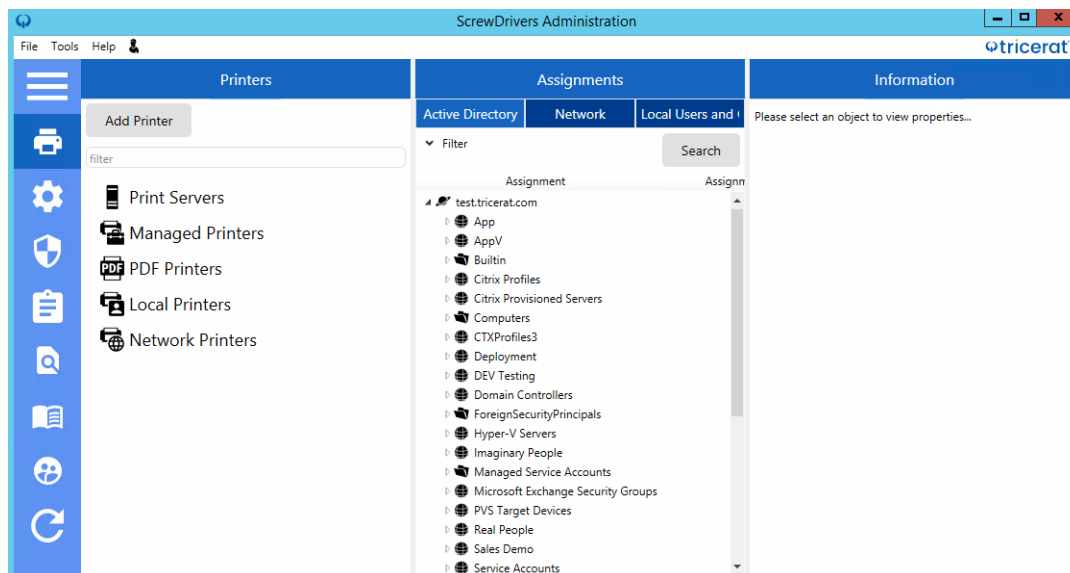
ScrewDrivers Administration

File Tools Help

tricerat

Printers

Add Printer

filter

Print Servers
Managed Printers
PDF Printers
Local Printers
Network Printers

Assignments

Active Directory | Network | Local Users and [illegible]

Filter

Search

Assignment | Assignm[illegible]

test.tricerat.com
App
AppV
Builtin
Citrix Profiles
Citrix Provisioned Servers
Computers
CTXProfiles3
Deployment
DEV Testing
Domain Controllers
ForeignSecurityPrincipals
Hyper-V Servers
Imaginary People
Managed Service Accounts
Microsoft Exchange Security Groups
PVS Target Devices
Real People
Sales Demo
Service Accounts

Information

Please select an object to view properties...